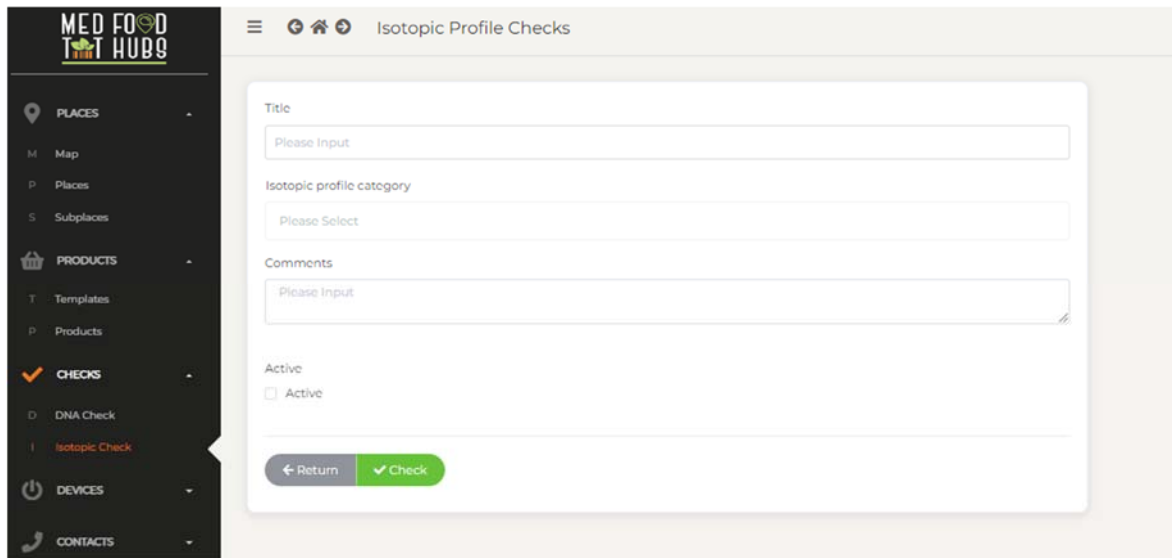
MED FOOD IOT HUBS

PLACES

M Map

P Places

S Subplaces

PRODUCTS

T Templates

P Products

CHECKS

D DNA Check

I Isotopic Check

DEVICES

CONTACTS

Isotopic Profile Checks

Title

Please Input

Isotopic profile category

Please Select

Comments

Please Input

Active

Active

← Return

✔ Check